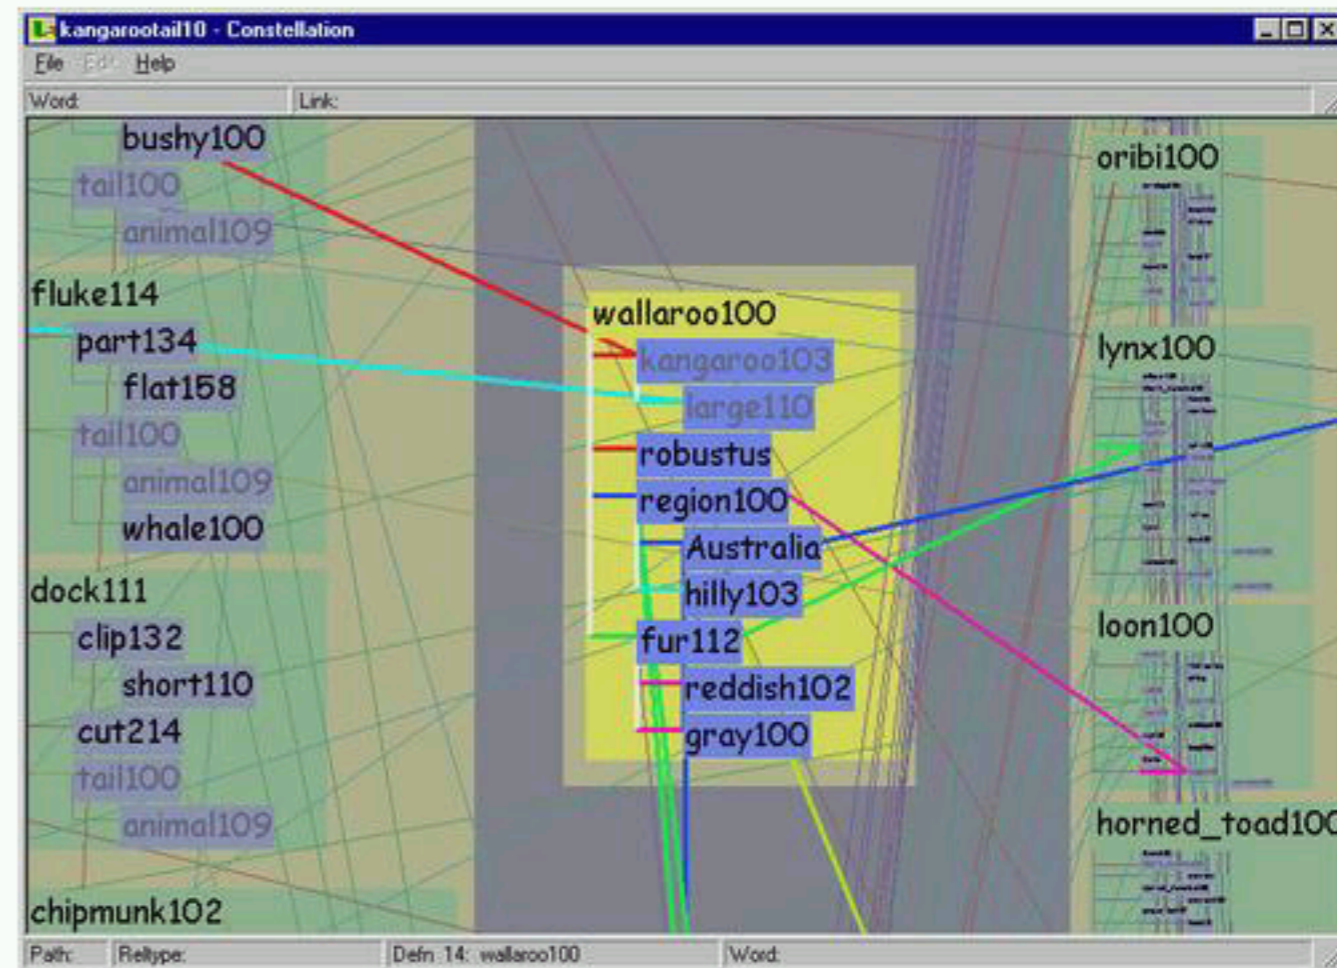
kangarootail10 - Constellation

File Edit Help

Word: Link:

bushy100
tail100
animal109
fluke114
part134
flat158
tail100
animal109
whale100
dock111
clip132
short110
cut214
tail100
animal109
chipmunk102

wallaroo100
kangaroo103
large110
robustus
region100
Australia
hilly103
fur112
reddish102
gray100

oribi100
lynx100
loon100
horned_toad10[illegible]

Path: Reltype: Defn 14: wallaroo100 Word: